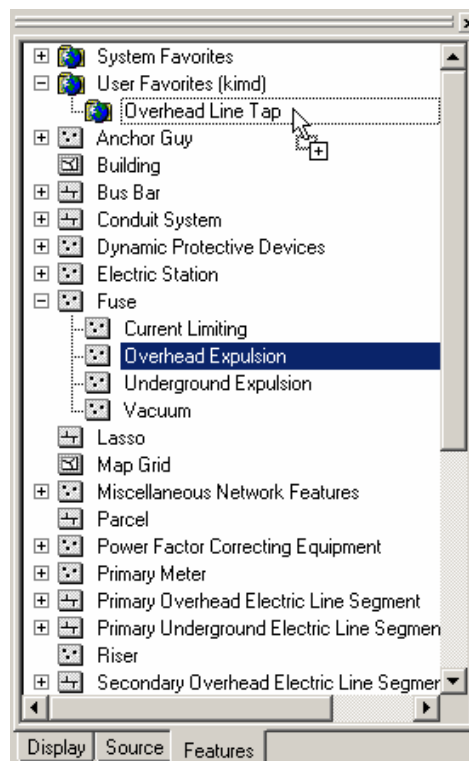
System Favorites
User Favorites (kimd)
Overhead Line Tap
Anchor Guy
Building
Bus Bar
Conduit System
Dynamic Protective Devices
Electric Station
Fuse
Current Limiting
Overhead Expulsion
Underground Expulsion
Vacuum
Lasso
Map Grid
Miscellaneous Network Features
Parcel
Power Factor Correcting Equipment
Primary Meter
Primary Overhead Electric Line Segment
Primary Underground Electric Line Segmen
Riser
Secondary Overhead Electric Line Segmer

Display Source Features